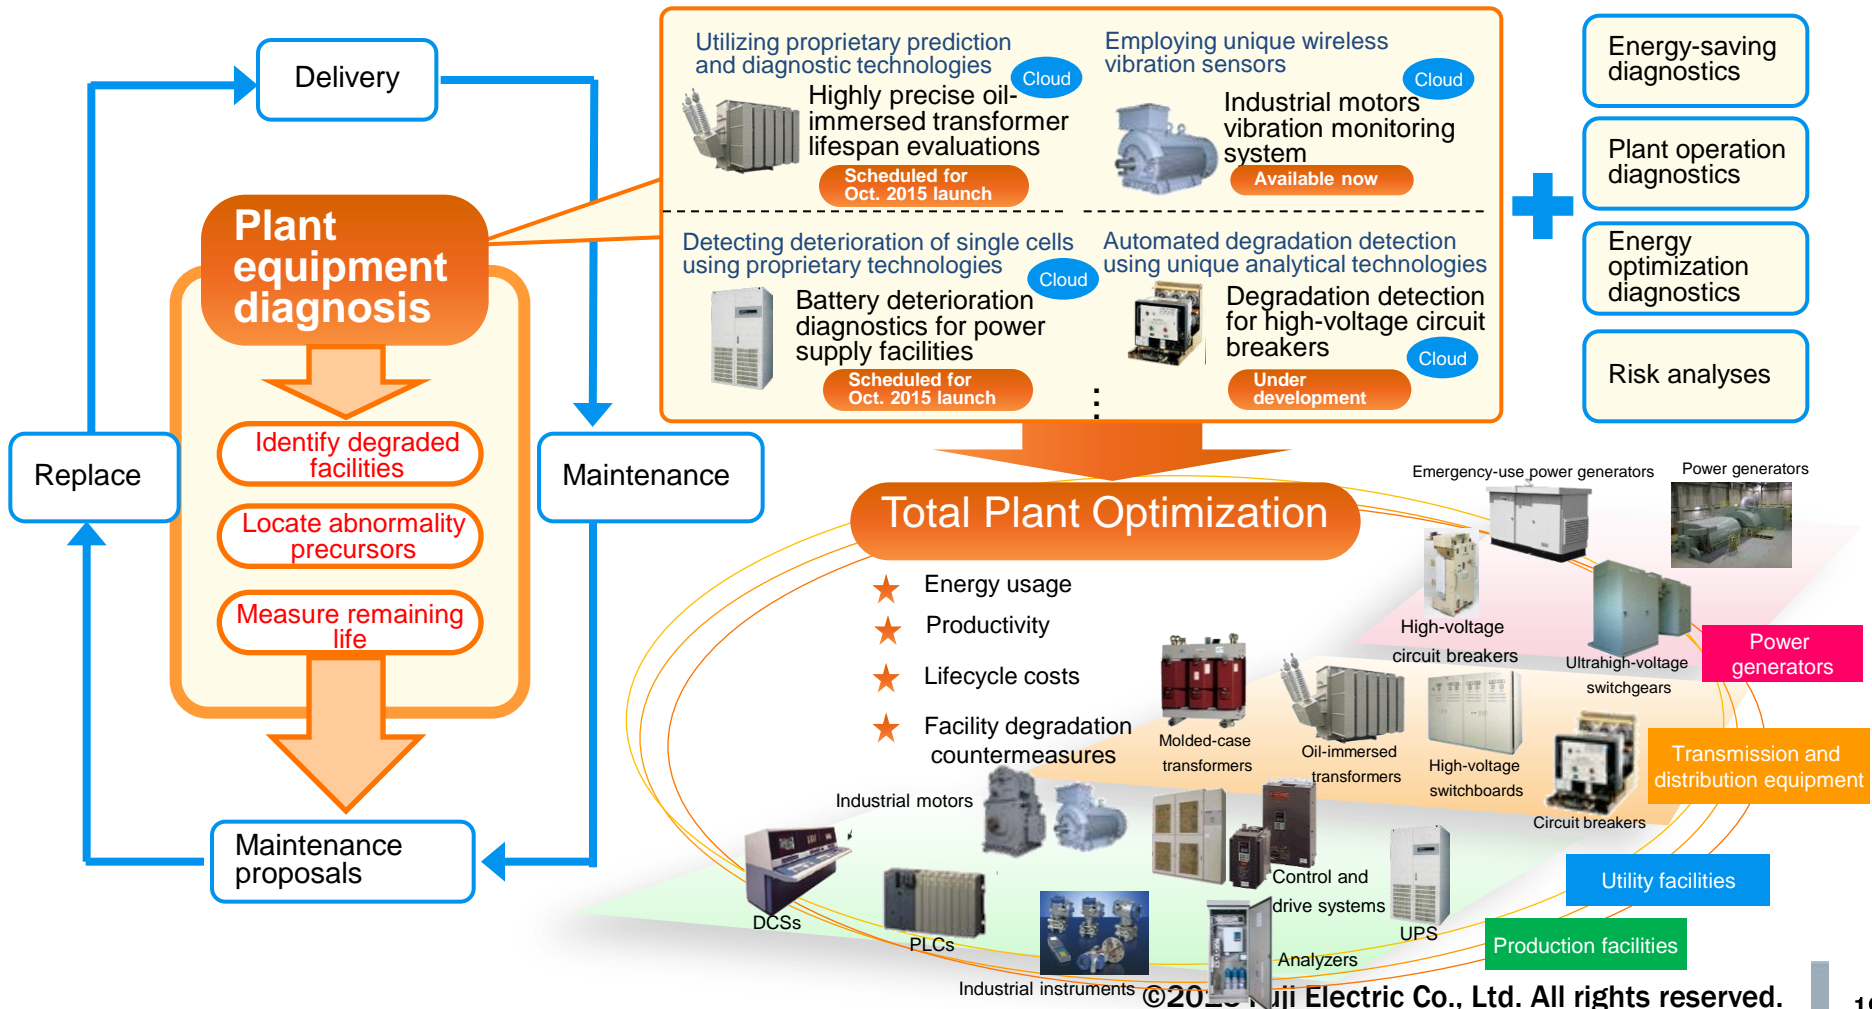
Delivery

Plant equipment diagnosis

Identify degraded facilities

Locate abnormality precursors

Measure remaining life

Replace

Maintenance

Maintenance proposals

Utilizing proprietary prediction and diagnostic technologies

Cloud

Highly precise oil-immersed transformer lifespan evaluations

Scheduled for Oct. 2015 launch

Employing unique wireless vibration sensors

Cloud

Industrial motors vibration monitoring system

Available now

Detecting deterioration of single cells using proprietary technologies

Cloud

Battery deterioration diagnostics for power supply facilities

Scheduled for Oct. 2015 launch

Automated degradation detection using unique analytical technologies

Degradation detection for high-voltage circuit breakers

Cloud

Under development

Energy-saving diagnostics

Plant operation diagnostics

Energy optimization diagnostics

Risk analyses

Total Plant Optimization

Energy usage

Productivity

Lifecycle costs

Facility degradation countermeasures

Emergency-use power generators

Power generators

High-voltage circuit breakers

Ultrahigh-voltage switchgears

Power generators

Molded-case transformers

Oil-immersed transformers

High-voltage switchboards

Circuit breakers

Transmission and distribution equipment

Industrial motors

DCSs

PLCs

Industrial instruments

Control and drive systems

Analyzers

UPS

Utility facilities

Production facilities

©20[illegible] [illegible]ji Electric Co., Ltd. All rights reserved.

1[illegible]